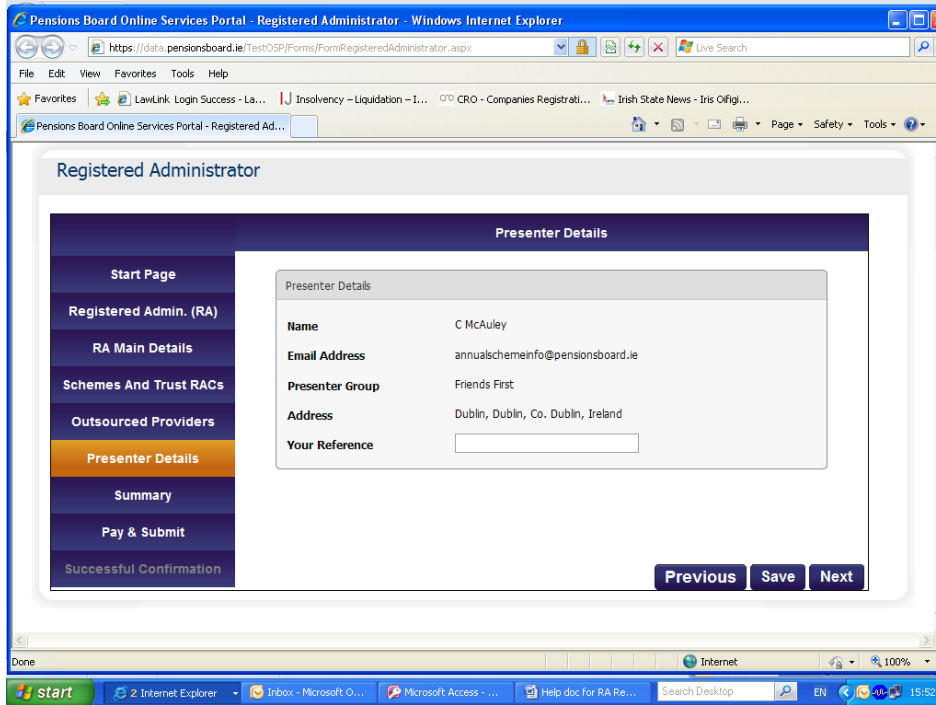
Pensions Board Online Services Portal - Registered Administrator - Windows Internet Explorer

https://data.pensionsboard.ie/TestOSP/Forms/FormRegisteredAdministrator.aspx

Live Search

File Edit View Favorites Tools Help

Favorites | LawLink Login Success - La... | Insolvency – Liquidation – I... | CRO - Companies Registrati... | Irish State News - Iris Oifigi...

Pensions Board Online Services Portal - Registered Ad...

Page ▾ Safety ▾ Tools ▾

Registered Administrator

Presenter Details

Start Page

Registered Admin. (RA)

RA Main Details

Schemes And Trust RACs

Outsourced Providers

Presenter Details

Summary

Pay & Submit

Successful Confirmation

Presenter Details

| | |
|---|---|
| Name | C McAuley |
| Email Address | annualschemeinfo@pensionsboard.ie |
| Presenter Group | Friends First |
| Address | Dublin, Dublin, Co. Dublin, Ireland |
| Your Reference | |

Previous Save Next

Done

Internet

100%

start

2 Internet Explorer | Inbox - Microsoft O... | Microsoft Access - ... | Help doc for RA Re...

Search Desktop

EN

15:52